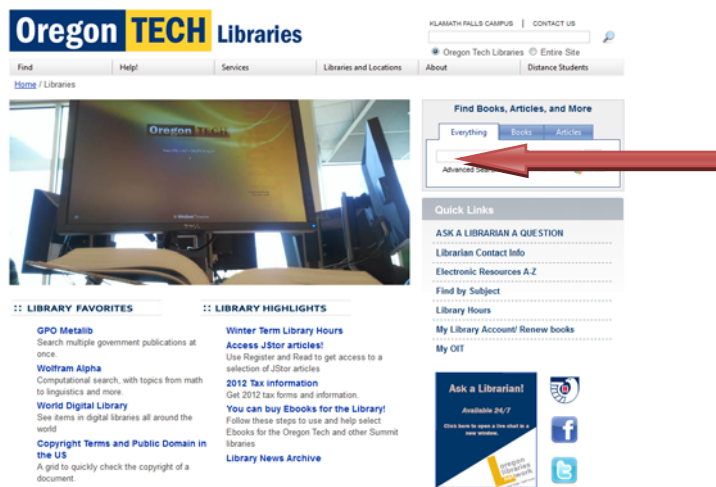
Oregon TECH Libraries

KLAMATH FALLS CAMPUS | CONTACT US

Oregon Tech Libraries  Entire Site

Find | Help! | Services | Libraries and Locations | About | Distance Students

Home / Libraries

Find Books, Articles, and More

Everything | Books | Articles

Advanced Search

Quick Links

ASK A LIBRARIAN A QUESTION
Librarian Contact Info
Electronic Resources A-Z
Find by Subject
Library Hours
My Library Account/ Renew books
My OIT

:: LIBRARY FAVORITES

GPO Metalib
Search multiple government publications at once.

Wolfram Alpha
Computational search, with topics from math to linguistics and more.

World Digital Library
See items in digital libraries all around the world

Copyright Terms and Public Domain in the US
A grid to quickly check the copyright of a document.

:: LIBRARY HIGHLIGHTS

Winter Term Library Hours

Access JStor articles!
Use Register and Read to get access to a selection of JStor articles

2012 Tax information
Get 2012 tax forms and information.

You can buy Ebooks for the Library!
Follow these steps to use and help select Ebooks for the Oregon Tech and other Summit libraries

Library News Archive

Ask a Librarian!
Available 24/7
Click here to open a live chat in a new window.
oregon libraries network